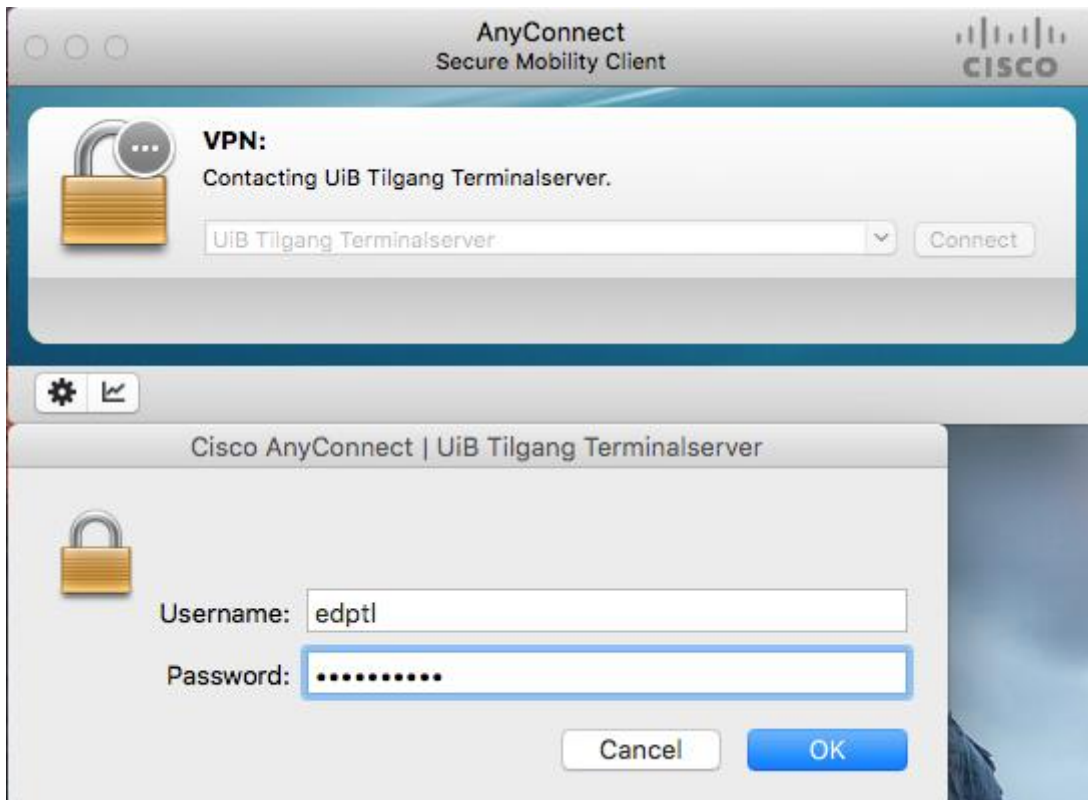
AnyConnect
Secure Mobility Client

cisco

VPN:
Contacting UiB Tilgang Terminalserver.

UiB Tilgang Terminalserver

Connect

Cisco AnyConnect | UiB Tilgang Terminalserver

Username: edptl

Password: •••••••••••

Cancel

OK